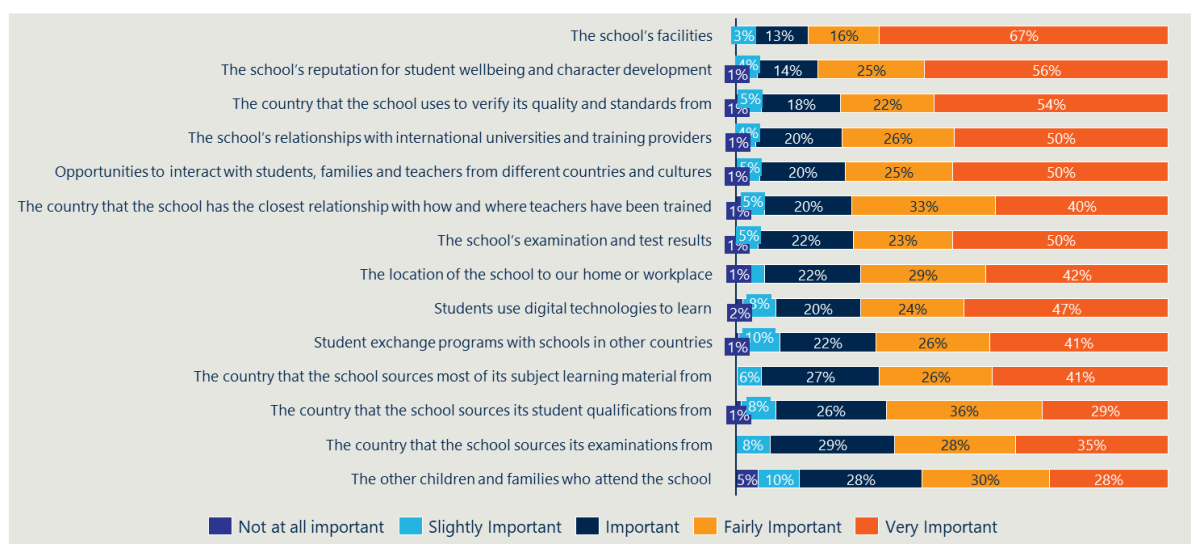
The school's facilities 3% 13% 16% 67%

The school's reputation for student wellbeing and character development 1% 4% 14% 25% 56%

The country that the school uses to verify its quality and standards from 1% 5% 18% 22% 54%

The school's relationships with international universities and training providers 1% 4% 20% 26% 50%

Opportunities to interact with students, families and teachers from different countries and cultures 1% 5% 20% 25% 50%

The country that the school has the closest relationship with how and where teachers have been trained 1% 5% 20% 33% 40%

The school's examination and test results 1% 5% 22% 23% 50%

The location of the school to our home or workplace 1% 22% 29% 42%

Students use digital technologies to learn 2% 9% 20% 24% 47%

Student exchange programs with schools in other countries 1% 10% 22% 26% 41%

The country that the school sources most of its subject learning material from 6% 27% 26% 41%

The country that the school sources its student qualifications from 1% 8% 26% 36% 29%

The country that the school sources its examinations from 8% 29% 28% 35%

The other children and families who attend the school 5% 10% 28% 30% 28%

Not at all important Slightly Important Important Fairly Important Very Important